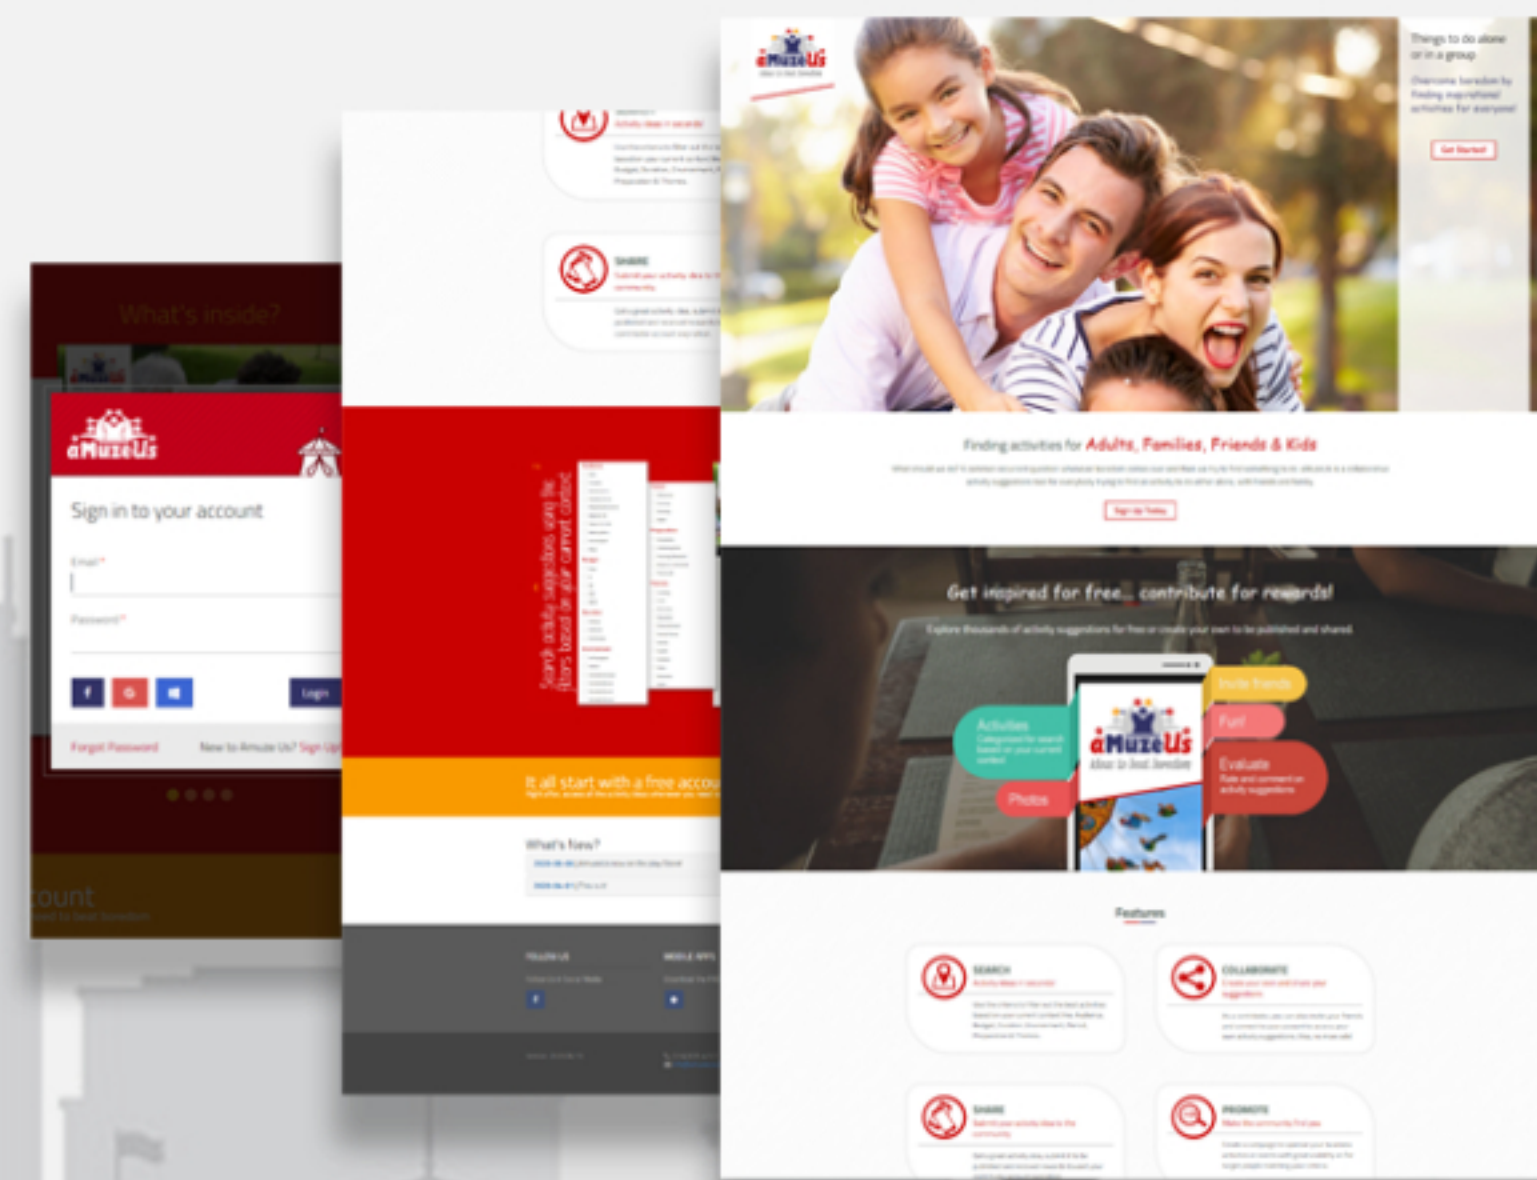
What's inside?

aMuzeUs

Sign in to your account

Email*

Password*

Login

Forgot Password

New to Amuze Us? Sign Up

ount

SHARE

Search activity suggestions using the filters based on your current context

It all start with a free accou

What's New?

FOLLOW US

MOBILE APPS

aMuzeUs

Things to do alone or in a group

Overcome boredom by finding inspirational activities for everyone!

Get Started

Finding activities for Adults, Families, Friends & Kids

Sign Up Today

Get inspired for free... contribute for rewards!

Explore thousands of activity suggestions for free or create your own to be published and shared.

Activities

Categorized for search based on your current context

Photos

aMuzeUs

Invite friends

Fun!

Evaluate

Rate and comment on activity suggestions

Features

SEARCH

COLLABORATE

SHARE

PROMOTE